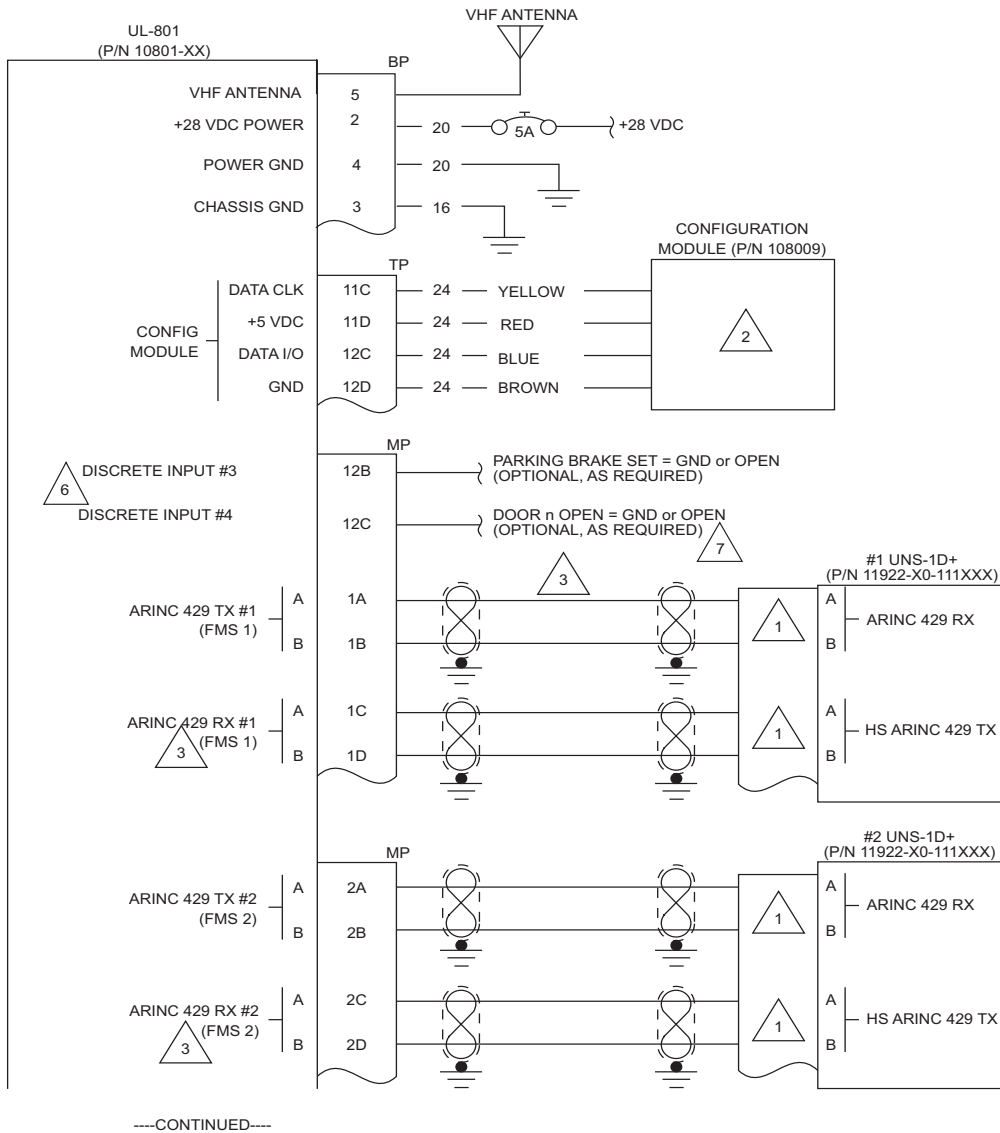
VHF ANTENNA

UL-801
(P/N 10801-XX)

BP

VHF ANTENNA 5

+28 VDC POWER 2 20 5A +28 VDC

POWER GND 4 20

CHASSIS GND 3 16

CONFIGURATION MODULE (P/N 108009)

TP

CONFIG MODULE

DATA CLK 11C 24 YELLOW

+5 VDC 11D 24 RED

DATA I/O 12C 24 BLUE

GND 12D 24 BROWN

2

MP

6

DISCRETE INPUT #3 12B PARKING BRAKE SET = GND or OPEN (OPTIONAL, AS REQUIRED)

DISCRETE INPUT #4 12C DOOR n OPEN = GND or OPEN (OPTIONAL, AS REQUIRED)

7

3

#1 UNS-1D+
(P/N 11922-X0-111XXX)

ARINC 429 TX #1 (FMS 1) A 1A B 1B

1

A B ARINC 429 RX

ARINC 429 RX #1 (FMS 1) A 1C B 1D

3

1

A B HS ARINC 429 TX

MP

#2 UNS-1D+
(P/N 11922-X0-111XXX)

ARINC 429 TX #2 (FMS 2) A 2A B 2B

1

A B ARINC 429 RX

ARINC 429 RX #2 (FMS 2) A 2C B 2D

3

1

A B HS ARINC 429 TX

----CONTINUED----